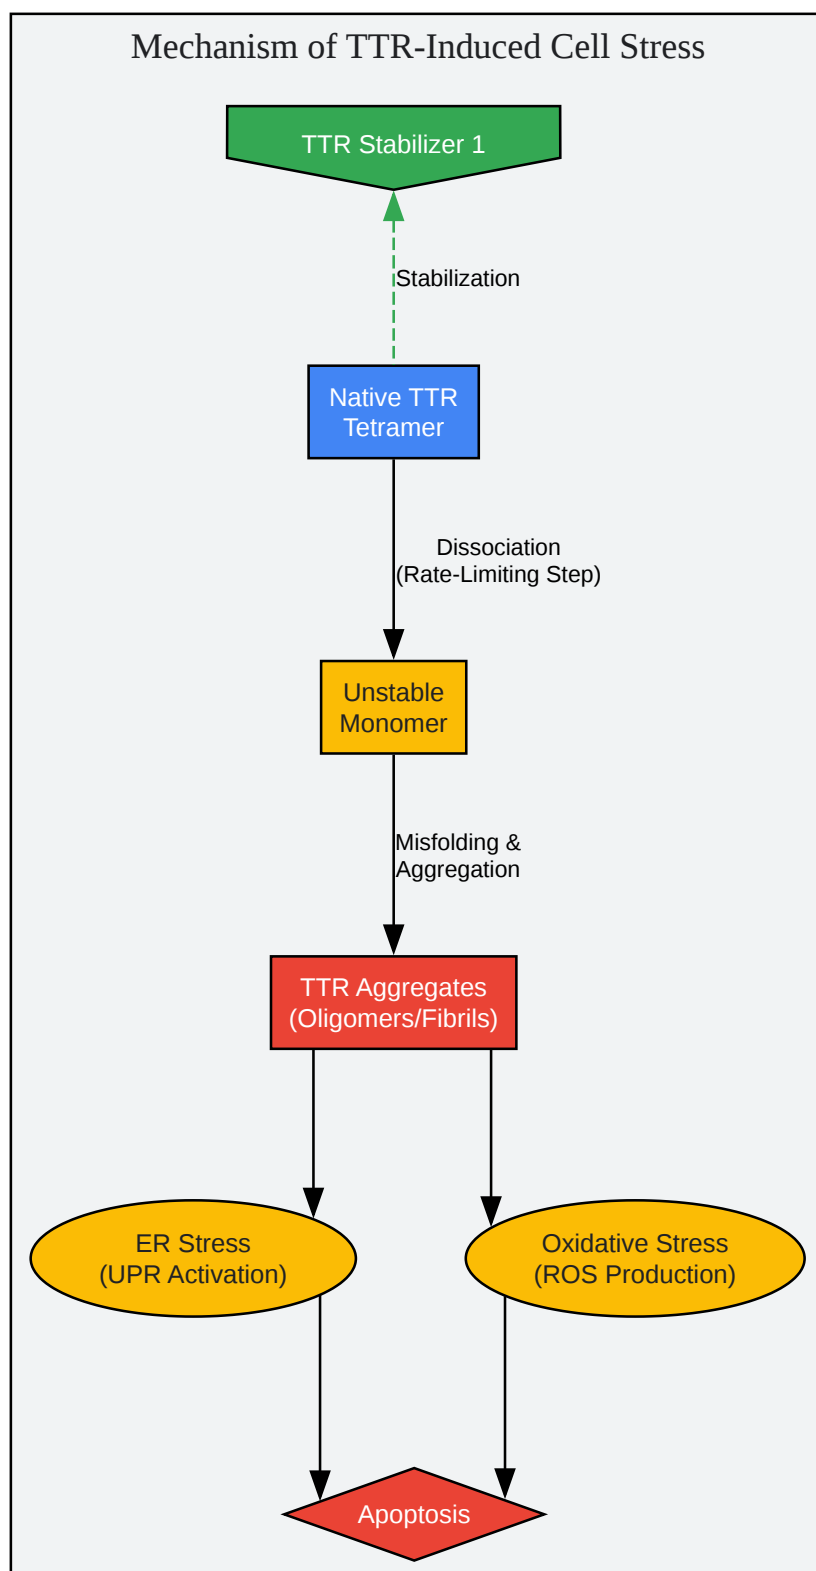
Mechanism of TTR-Induced Cell Stress

TTR Stabilizer 1

Stabilization

Native TTR Tetramer

Dissociation (Rate-Limiting Step)

Unstable Monomer

Misfolding & Aggregation

TTR Aggregates (Oligomers/Fibrils)

ER Stress (UPR Activation)

Oxidative Stress (ROS Production)

Apoptosis